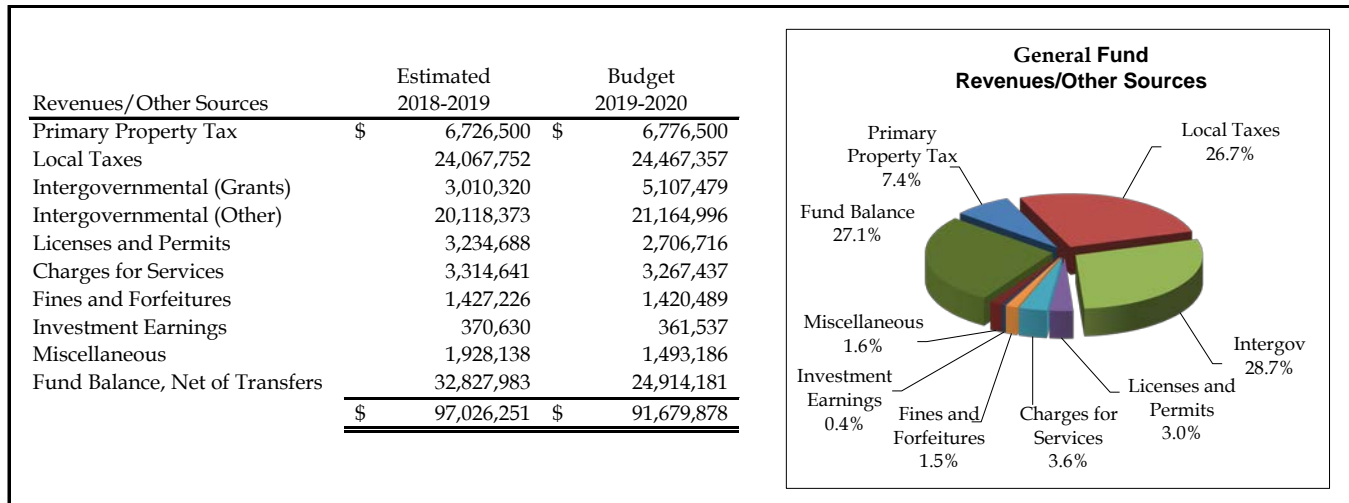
| Revenues/Other Sources | Estimated 2018-2019 | Budget 2019-2020 |
|---|---|---|
| Primary Property Tax | $ 6,726,500 | $ 6,776,500 |
| Local Taxes | 24,067,752 | 24,467,357 |
| Intergovernmental (Grants) | 3,010,320 | 5,107,479 |
| Intergovernmental (Other) | 20,118,373 | 21,164,996 |
| Licenses and Permits | 3,234,688 | 2,706,716 |
| Charges for Services | 3,314,641 | 3,267,437 |
| Fines and Forfeitures | 1,427,226 | 1,420,489 |
| Investment Earnings | 370,630 | 361,537 |
| Miscellaneous | 1,928,138 | 1,493,186 |
| Fund Balance, Net of Transfers | 32,827,983 | 24,914,181 |
| | $ 97,026,251 | $ 91,679,878 |

General Fund
Revenues/Other Sources

Primary Property Tax 7.4%
Local Taxes 26.7%
Fund Balance 27.1%
Miscellaneous 1.6%
Intergov 28.7%
Investment Earnings 0.4%
Licenses and Permits 3.0%
Fines and Forfeitures 1.5%
Charges for Services 3.6%